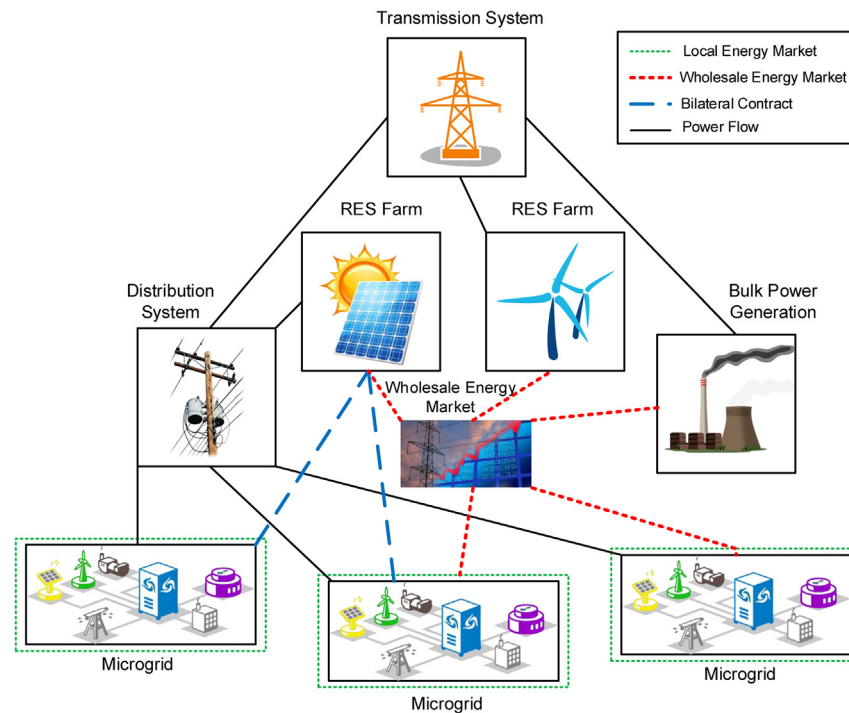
Transmission System

Local Energy Market
Wholesale Energy Market
Bilateral Contract
Power Flow

RES Farm

RES Farm

Distribution System

Bulk Power Generation

Wholesale Energy Market

Microgrid

Microgrid

Microgrid